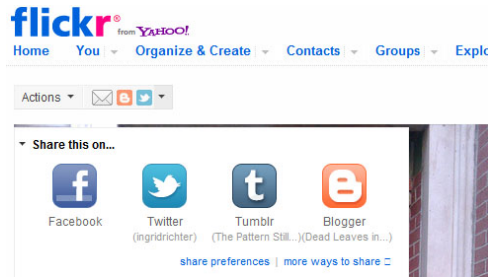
flickr from YAHOO!

Home You Organize & Create Contacts Groups Explo

Actions

Share this on...

Facebook

Twitter (ingridrichter)

Tumblr (The Pattern Still...)

Blogger (Dead Leaves in...)

share preferences | more ways to share